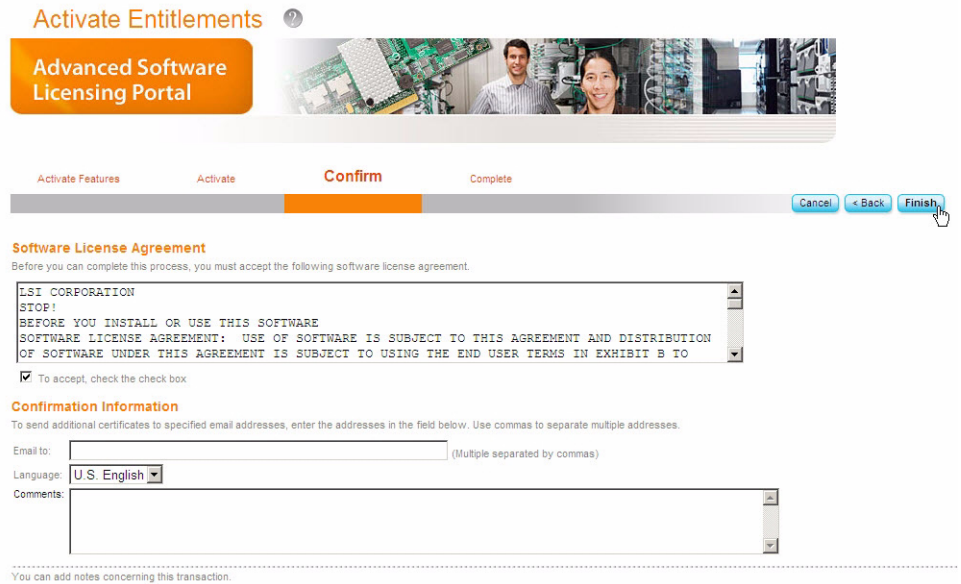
Activate Entitlements

Advanced Software Licensing Portal

Activate Features
Activate
Confirm
Complete

Cancel
< Back
Finish

Software License Agreement

Before you can complete this process, you must accept the following software license agreement.

LSI CORPORATION
STOP!
BEFORE YOU INSTALL OR USE THIS SOFTWARE
SOFTWARE LICENSE AGREEMENT: USE OF SOFTWARE IS SUBJECT TO THIS AGREEMENT AND DISTRIBUTION OF SOFTWARE UNDER THIS AGREEMENT IS SUBJECT TO USING THE END USER TERMS IN EXHIBIT B TO

To accept, check the check box

Confirmation Information

To send additional certificates to specified email addresses, enter the addresses in the field below. Use commas to separate multiple addresses.

Email to:
(Multiple separated by commas)

Language: U.S. English

Comments:

You can add notes concerning this transaction.